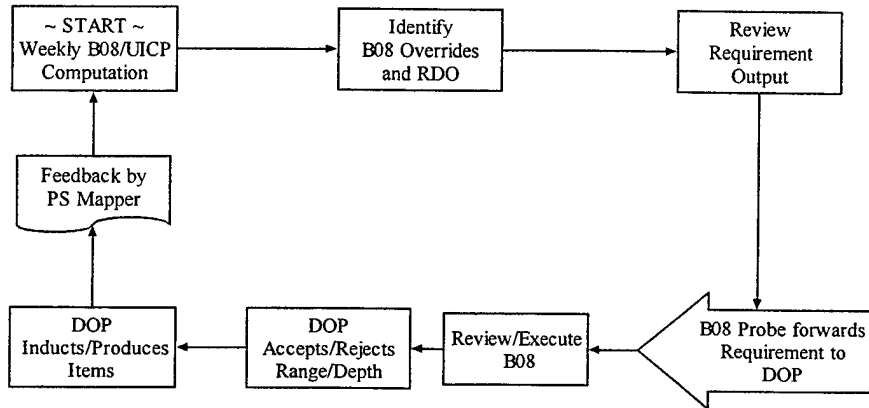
~ START ~
Weekly B08/UICP Computation

Identify B08 Overrides and RDO

Review Requirement Output

B08 Probe forwards Requirement to DOP

Review/Execute B08

DOP Accepts/Rejects Range/Depth

DOP Inducts/Produces Items

Feedback by PS Mapper